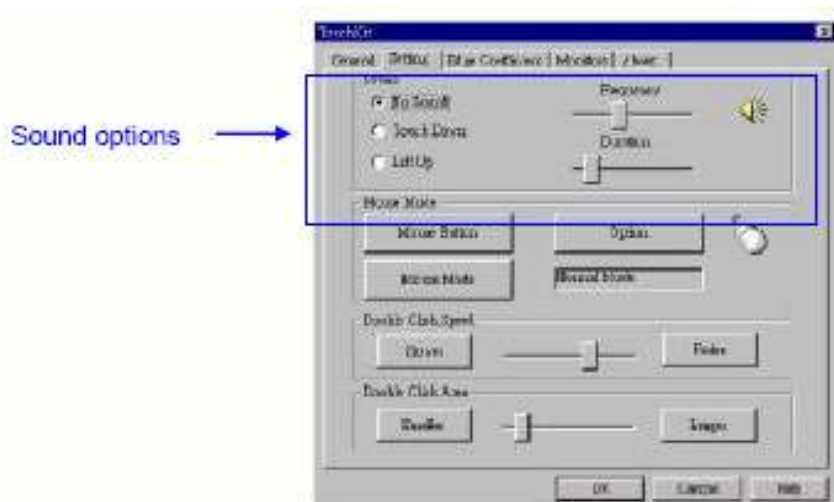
Sound options

TouchKit

General | Setting | Edge Coefficient | Monitors | About |

Sound

No Sound

Touch Down

Lift Up

Frequency

Duration

Mouse Mode

Mouse Button

Option

Mouse Mode

Normal Mode

Double Click Speed

Slower

Faster

Double Click Area

Smaller

Larger

OK

Cancel

Help